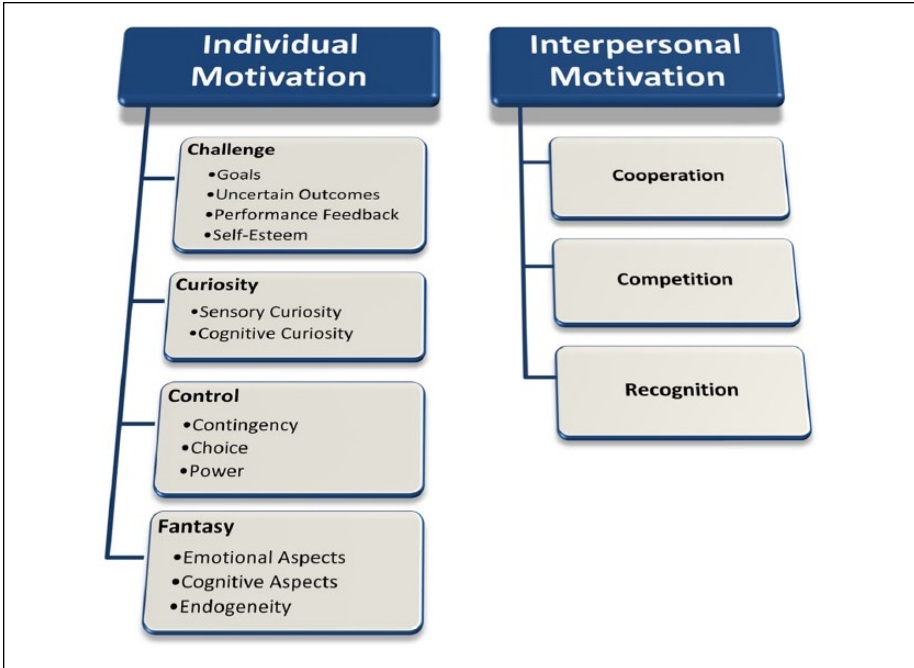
Individual Motivation

Challenge
•Goals
•Uncertain Outcomes
•Performance Feedback
•Self-Esteem

Curiosity
•Sensory Curiosity
•Cognitive Curiosity

Control
•Contingency
•Choice
•Power

Fantasy
•Emotional Aspects
•Cognitive Aspects
•Endogeneity

Interpersonal Motivation

Cooperation

Competition

Recognition